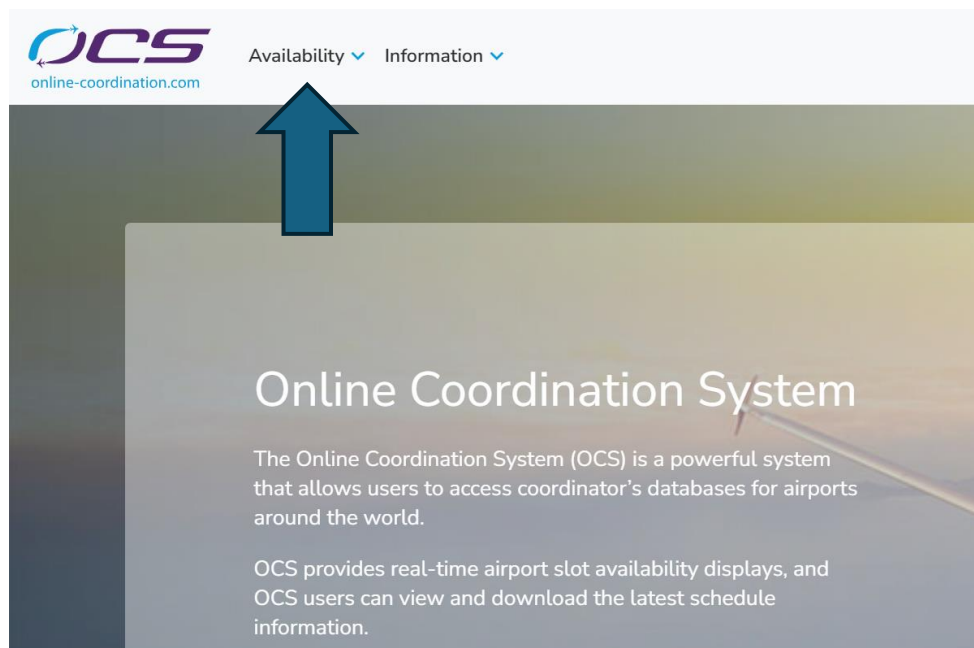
OCS
online-coordination.com

Availability Information

Online Coordination System

The Online Coordination System (OCS) is a powerful system that allows users to access coordinator's databases for airports around the world.

OCS provides real-time airport slot availability displays, and OCS users can view and download the latest schedule information.